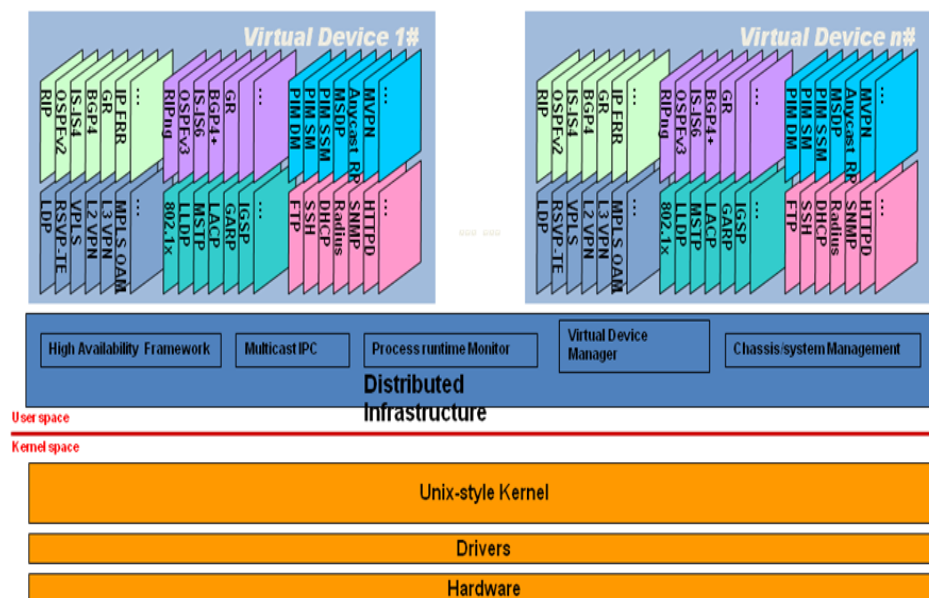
Virtual Device 1#

RIP
OSPFv2
IS-IS4
BGP4
GR
IP FRR
...
RIPng
OSPFv3
IS-IS6
BGP4+
GR
...
PIM DM
PIM SM
PIM SSM
MSDP
Anycast RP
MVPN
...
LDP
RSVP-TE
VPLS
L2 VPN
L3 VPN
MPLS OAM
...
802.1x
LLDP
MSTP
LACP
GARP
IGSP
...
FTP
SSH
DHCP
Radius
SNMP
HTTPD
...

Virtual Device n#

RIP
OSPFv2
IS-IS4
BGP4
GR
IP FRR
...
RIPng
OSPFv3
IS-IS6
BGP4+
GR
...
PIM DM
PIM SM
PIM SSM
MSDP
Anycast RP
MVPN
...
LDP
RSVP-TE
VPLS
L2 VPN
L3 VPN
MPLS OAM
...
802.1x
LLDP
MSTP
LACP
GARP
IGSP
...
FTP
SSH
DHCP
Radius
SNMP
HTTPD
...

High Availability Framework
Multicast IPC
Process runtime Monitor
Virtual Device Manager
Chassis/system Management

Distributed Infrastructure

User space
Kernel space

Unix-style Kernel

Drivers

Hardware